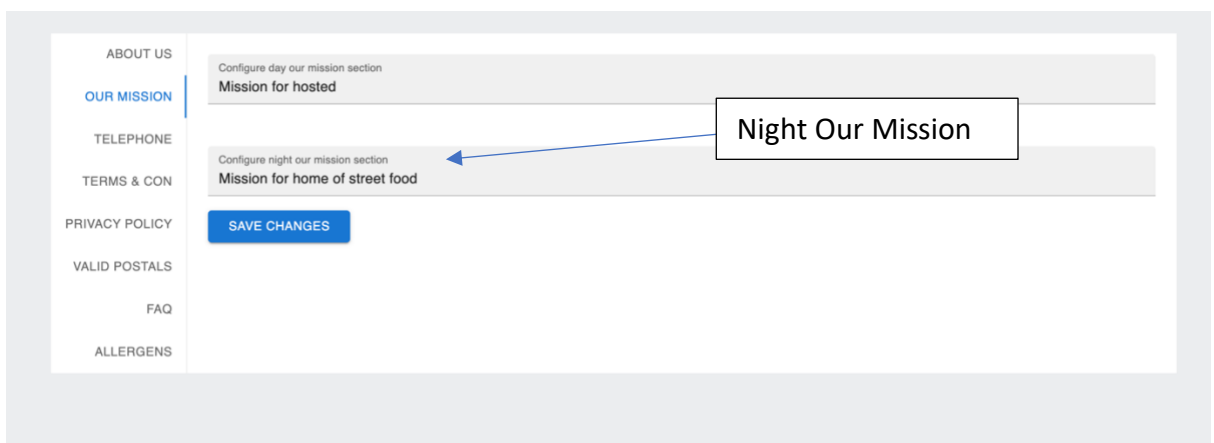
ABOUT US

OUR MISSION

TELEPHONE

TERMS & CON

PRIVACY POLICY

VALID POSTALS

FAQ

ALLERGENS

Configure day our mission section
Mission for hosted

Night Our Mission

Configure night our mission section
Mission for home of street food

SAVE CHANGES